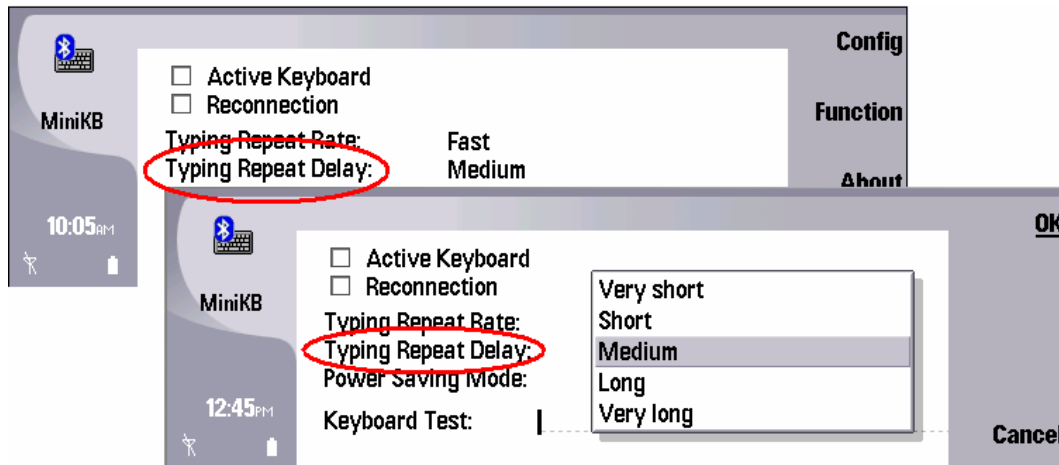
MiniKB

10:05AM

☐ Active Keyboard
☐ Reconnection
Typing Repeat Rate: Fast
Typing Repeat Delay: Medium

Config

Function

About

MiniKB

12:45PM

☐ Active Keyboard
☐ Reconnection
Typing Repeat Rate:
Typing Repeat Delay:
Power Saving Mode:
Keyboard Test:

Very short
Short
Medium
Long
Very long

OK

Cancel